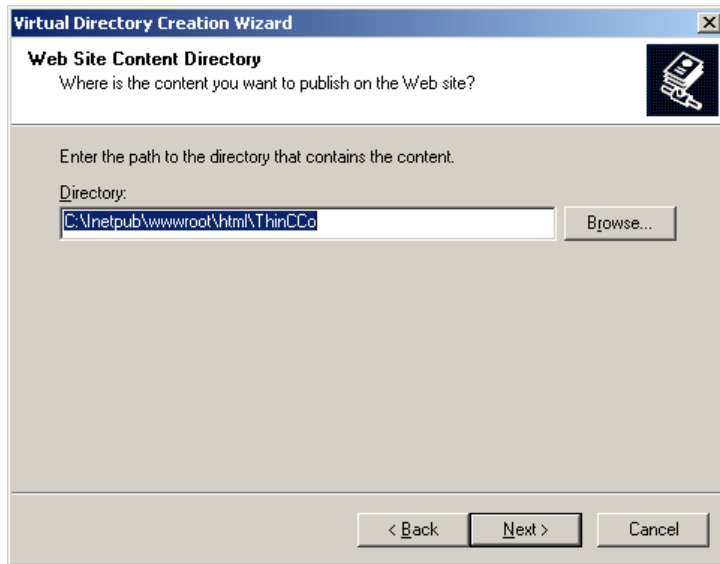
Virtual Directory Creation Wizard

Web Site Content Directory
Where is the content you want to publish on the Web site?

Enter the path to the directory that contains the content.

Directory:

C:\Inetpub\wwwroot\html\ThinCCo

Browse...

< Back

Next >

Cancel